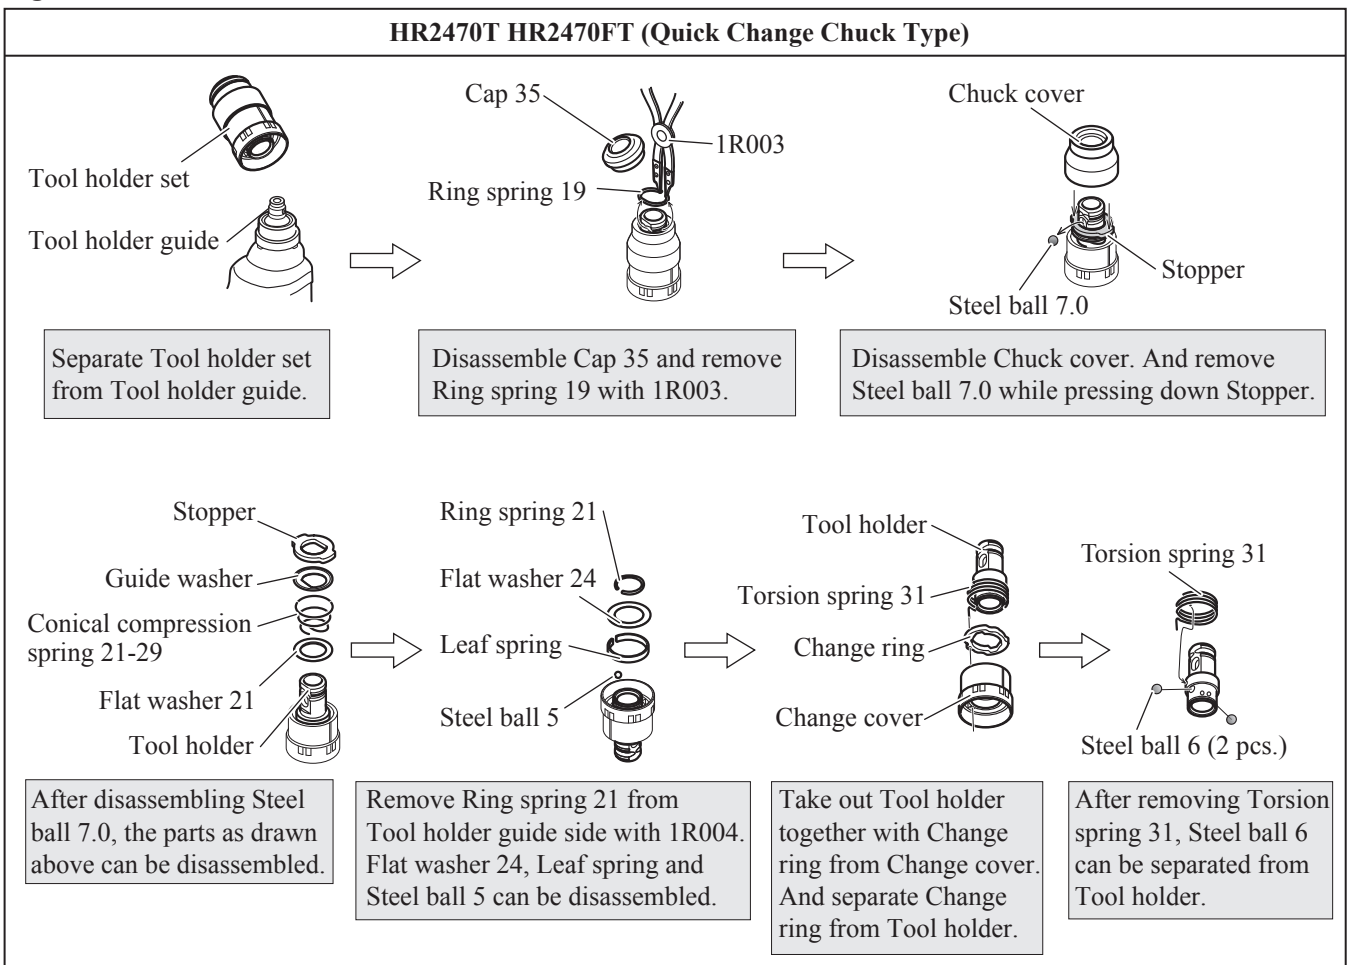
HR2470T HR2470FT (Quick Change Chuck Type)

Tool holder set
Tool holder guide

Cap 35
1R003
Ring spring 19

Chuck cover
Stopper
Steel ball 7.0

Separate Tool holder set from Tool holder guide.

Disassemble Cap 35 and remove Ring spring 19 with 1R003.

Disassemble Chuck cover. And remove Steel ball 7.0 while pressing down Stopper.

Stopper
Guide washer
Conical compression spring 21-29
Flat washer 21
Tool holder

Ring spring 21
Flat washer 24
Leaf spring
Steel ball 5

Tool holder
Torsion spring 31
Change ring
Change cover

Torsion spring 31
Steel ball 6 (2 pcs.)

After disassembling Steel ball 7.0, the parts as drawn above can be disassembled.

Remove Ring spring 21 from Tool holder guide side with 1R004. Flat washer 24, Leaf spring and Steel ball 5 can be disassembled.

Take out Tool holder together with Change ring from Change cover. And separate Change ring from Tool holder.

After removing Torsion spring 31, Steel ball 6 can be separated from Tool holder.